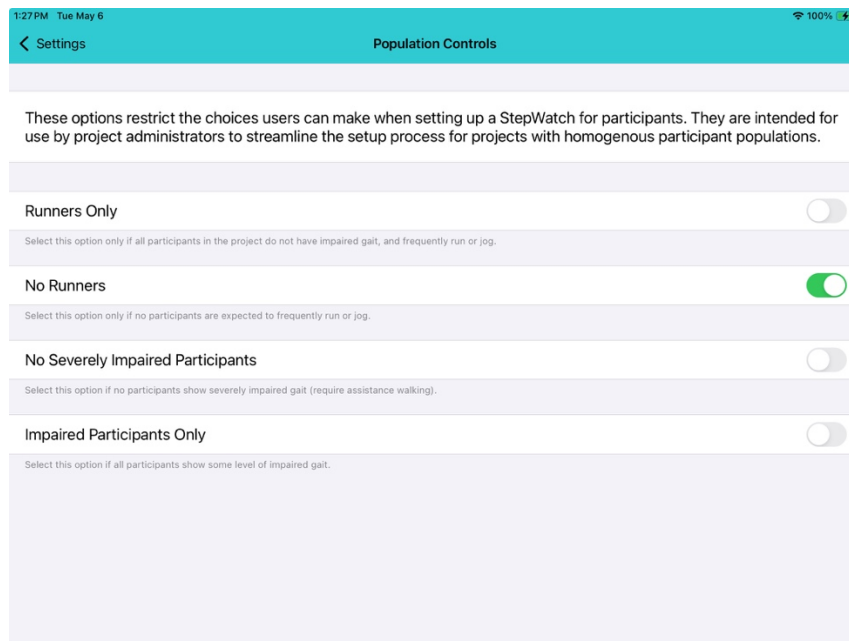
1:27 PM Tue May 6

100%

Settings

Population Controls

These options restrict the choices users can make when setting up a StepWatch for participants. They are intended for use by project administrators to streamline the setup process for projects with homogenous participant populations.

Runners Only

Select this option only if all participants in the project do not have impaired gait, and frequently run or jog.

No Runners

Select this option only if no participants are expected to frequently run or jog.

No Severely Impaired Participants

Select this option if no participants show severely impaired gait (require assistance walking).

Impaired Participants Only

Select this option if all participants show some level of impaired gait.